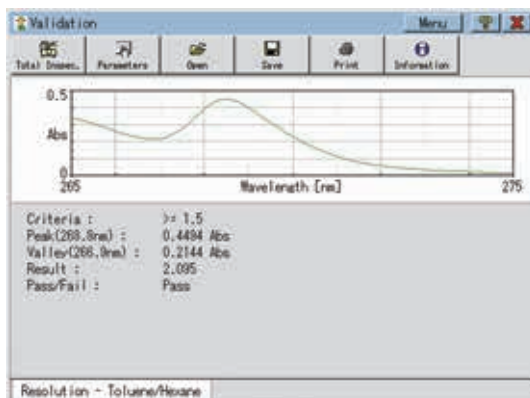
Validation
Menu
Total Inspec.
Parameters
Open
Save
Print
Information
0.5
Abs
0
265
Wavelength [nm]
275
Criteria : >= 1.5
Peak(268.8nm) : 0.4494 Abs
Valley(266.9nm) : 0.2144 Abs
Result : 2.095
Pass/Fail : Pass
Resolution - Toluene/Hexane